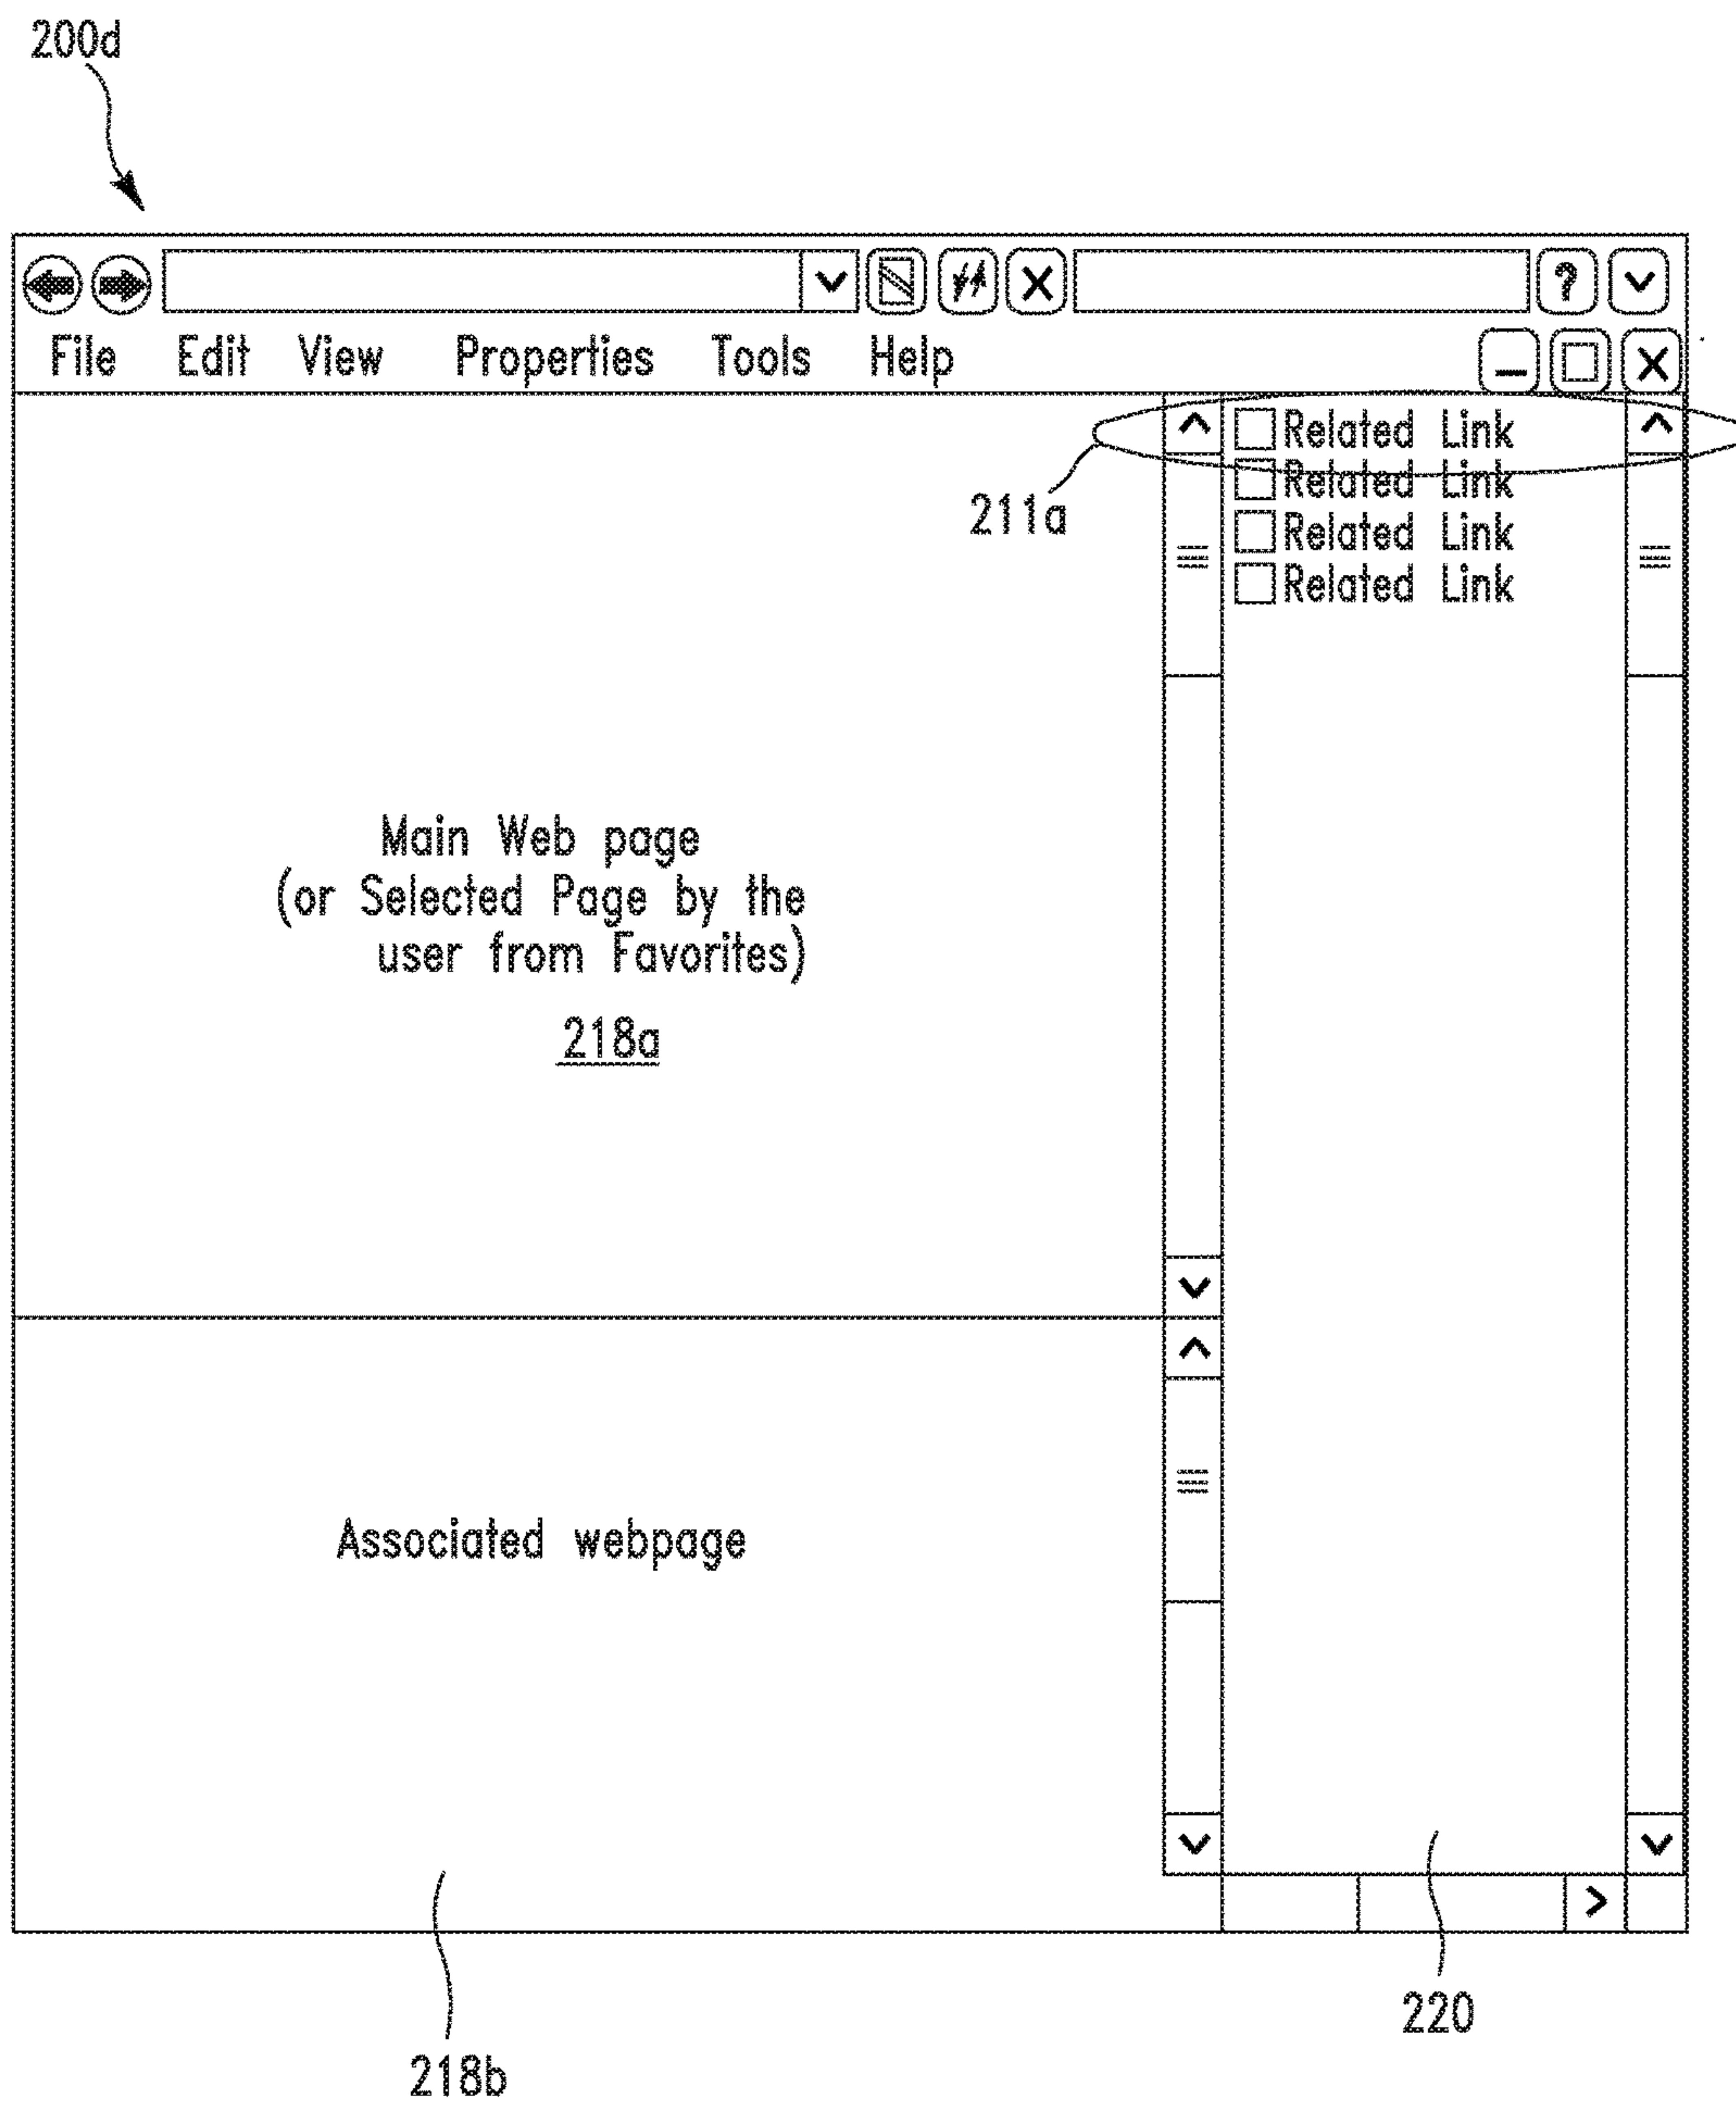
200d

?

File Edit View Properties Tools Help

Related Link
Related Link
Related Link
Related Link

211a

Main Web page
(or Selected Page by the user from Favorites)

218a

Associated webpage

218b

220